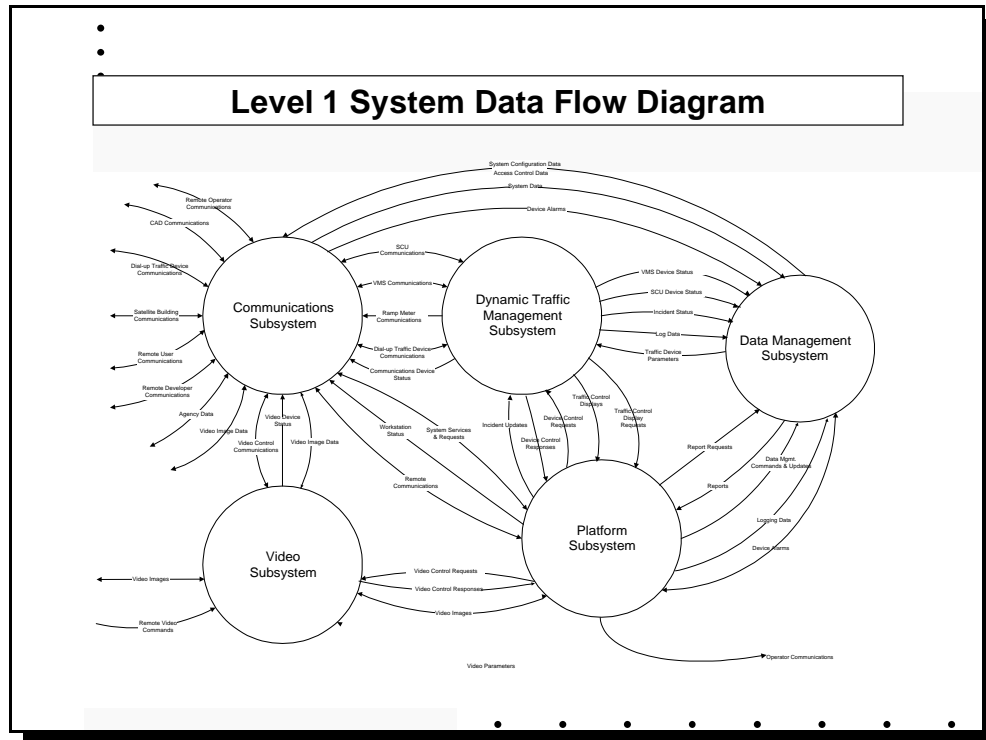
Level 1 System Data Flow Diagram

System Configuration Data
Access Control Data
System Data
Device Alarms
Remote Operator Communications
CAD Communications
Dial-up Traffic Device Communications
Satellite Building Communications
Remote User Communications
Remote Developer Communications
Agency Data
Video Image Data
SCU Communications
VMS Communications
Ramp Meter Communications
Dial-up Traffic Device Communications
Communications Device Status
Communications Subsystem
Dynamic Traffic Management Subsystem
VMS Device Status
SCU Device Status
Incident Status
Log Data
Traffic Device Parameters
Data Management Subsystem
Video Control Communications
Video Device Status
Video Image Data
Workstation Status
System Services & Requests
Remote Communications
Incident Updates
Device Control Requests
Device Control Responses
Traffic Control Displays
Traffic Control Display Requests
Report Requests
Reports
Data Mgmt. Commands & Updates
Logging Data
Device Alarms
Video Subsystem
Platform Subsystem
Video Images
Remote Video Commands
Video Control Requests
Video Control Responses
Video Images
Operator Communications
Video Parameters